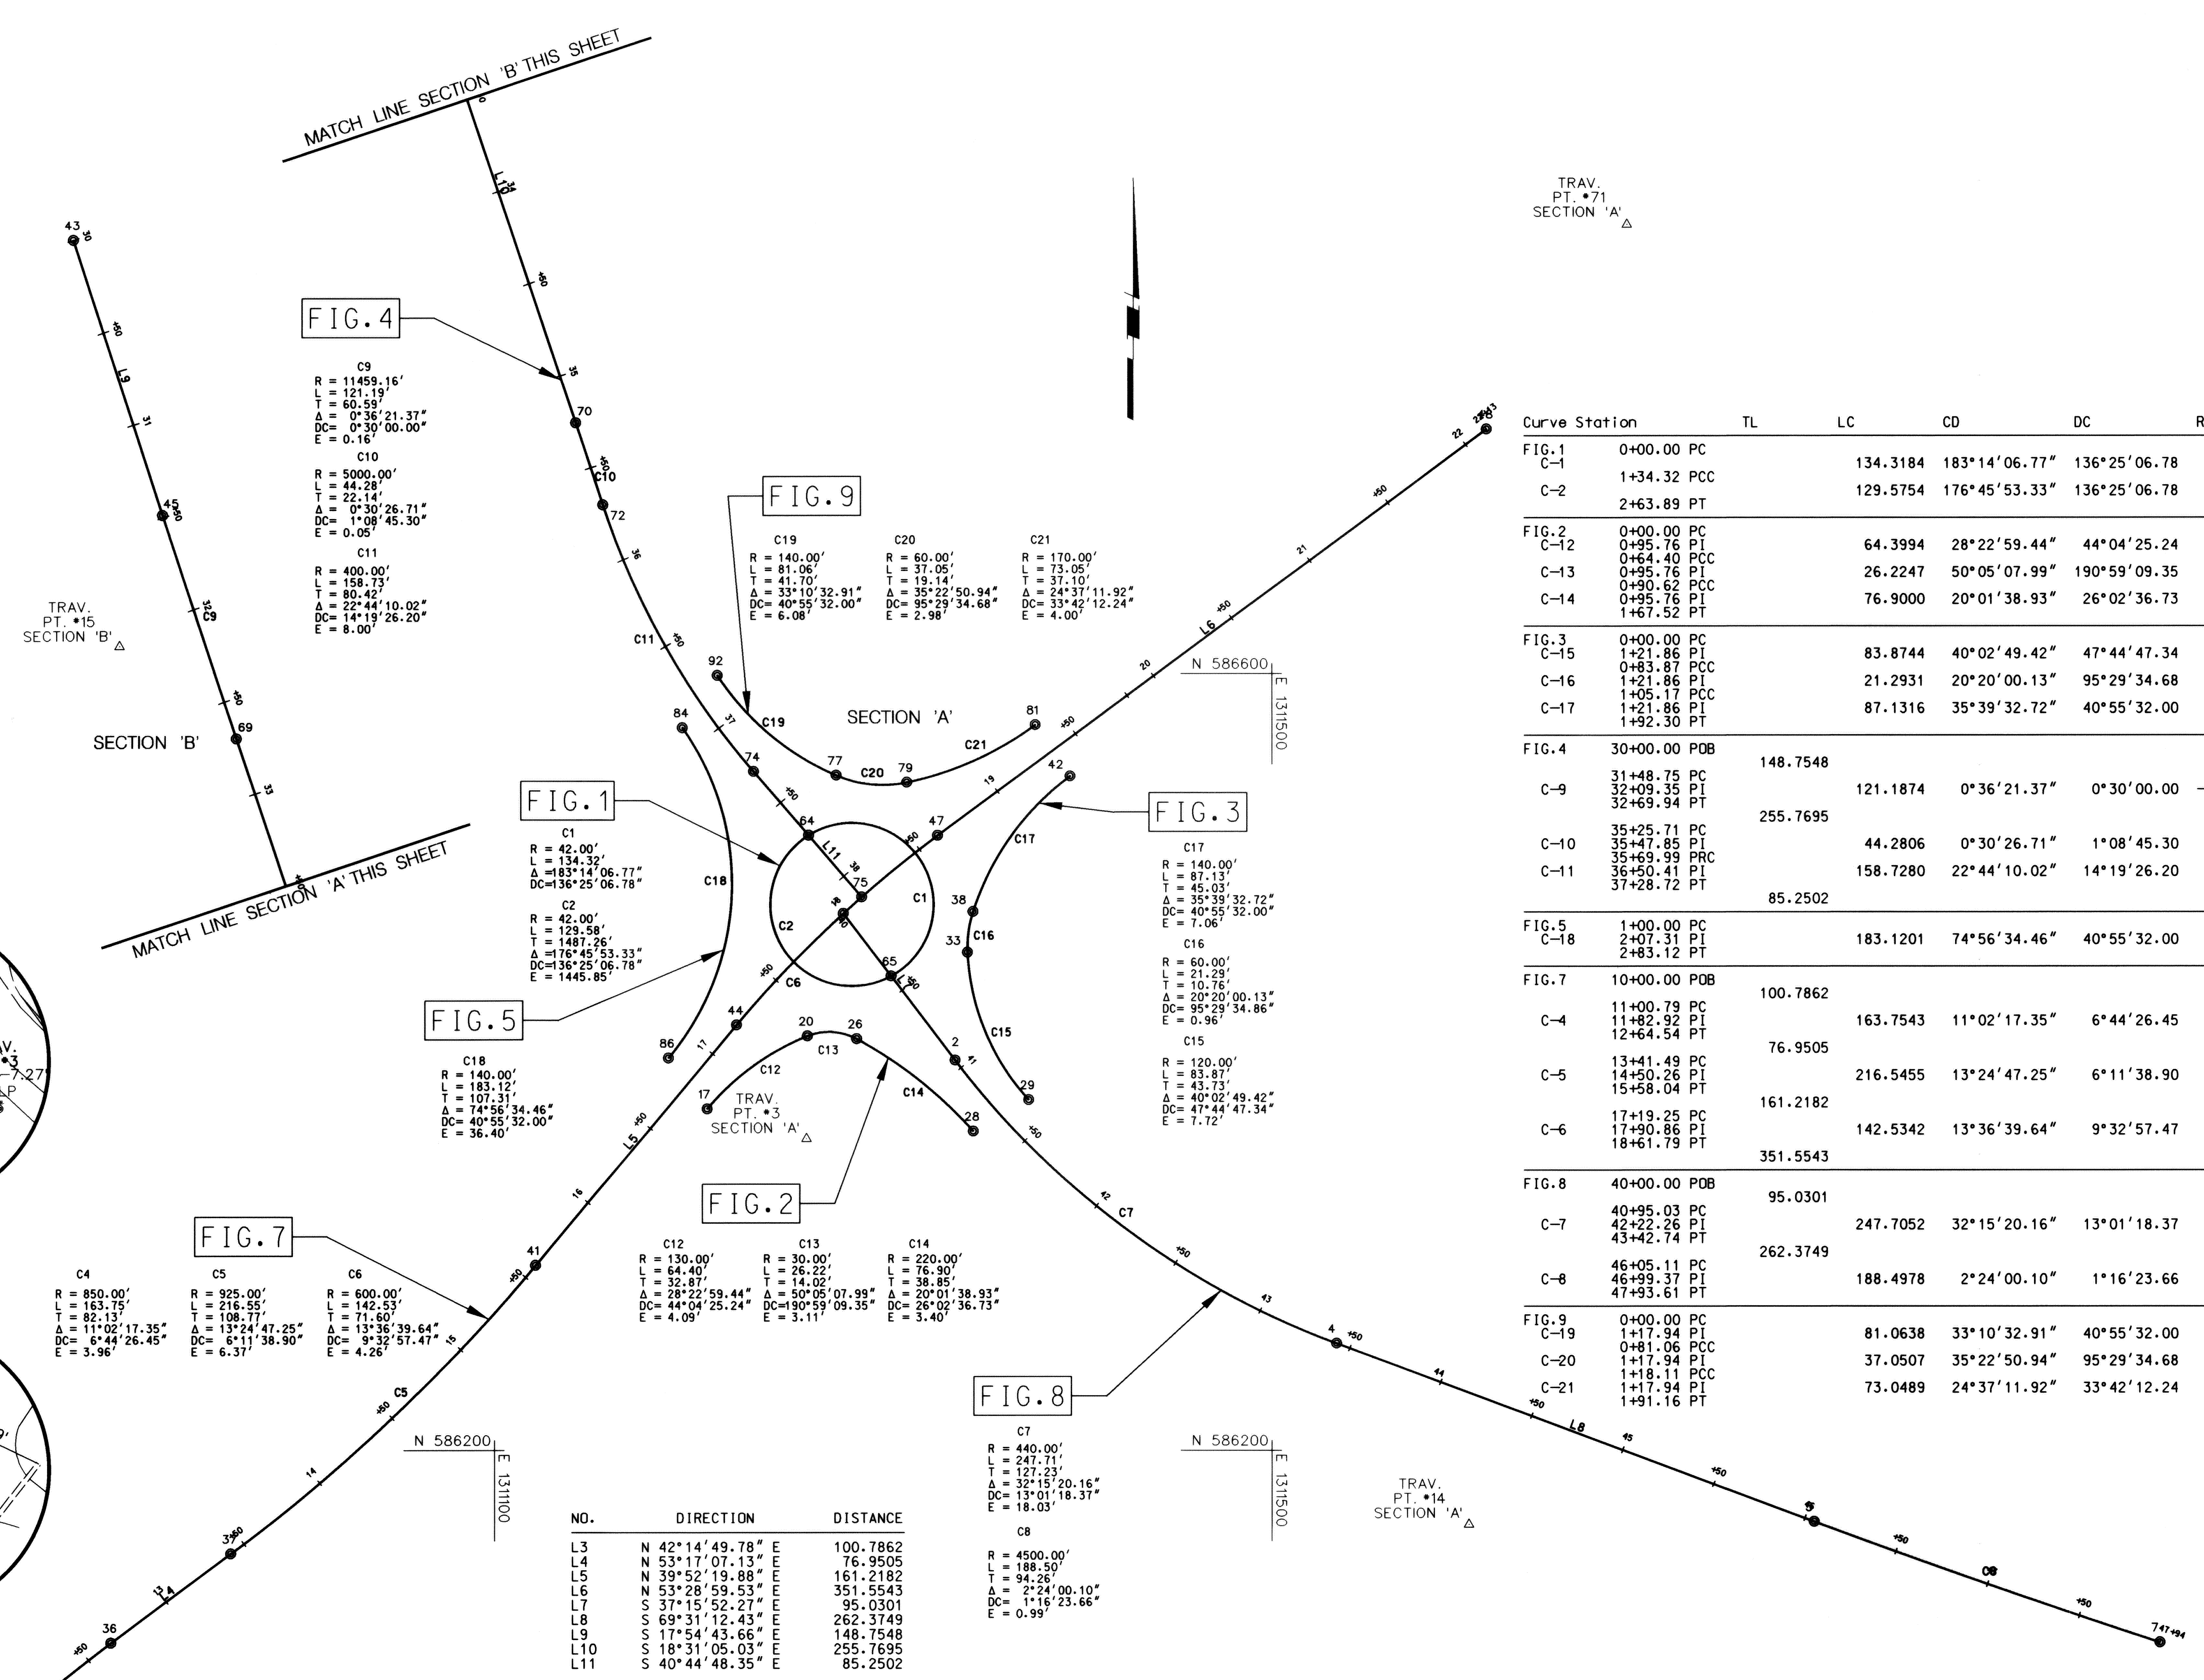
MATCH LINE SECTION 'B' THIS SHEET

MATCH LINE SECTION 'A' THIS SHEET

TRAV. PT. •71 SECTION 'A'

TRAV. PT. •15 SECTION 'B'

SECTION 'B'

SECTION 'A'

TRAV. PT. •3 SECTION 'A'

TRAV. PT. •14 SECTION 'A'

FIG.4

C9
R = 11459.16'
L = 121.19'
T = 60.59'
Δ = 0°36'21.37"
DC= 0°30'00.00"
E = 0.16'

C10
R = 5000.00'
L = 44.28'
T = 22.14'
Δ = 0°30'26.71"
DC= 1°08'45.30"
E = 0.05'

C11
R = 400.00'
L = 158.73'
T = 80.42'
Δ = 22°44'10.02"
DC= 14°19'26.20"
E = 8.00'

FIG.9

C19
R = 140.00'
L = 81.06'
T = 41.70'
Δ = 33°10'32.91"
DC= 40°55'32.00"
E = 6.08'

C20
R = 60.00'
L = 37.05'
T = 19.14'
Δ = 35°22'50.94"
DC= 95°29'34.68"
E = 2.98'

C21
R = 170.00'
L = 73.05'
T = 37.10'
Δ = 24°37'11.92"
DC= 33°42'12.24"
E = 4.00'

FIG.1

C1
R = 42.00'
L = 134.32'
Δ =183°14'06.77"
DC=136°25'06.78"

C2
R = 42.00'
L = 129.58'
T = 1487.26'
Δ =176°45'53.33"
DC=136°25'06.78"
E = 1445.85'

FIG.3

C17
R = 140.00'
L = 87.13'
T = 45.03'
Δ = 35°39'32.72"
DC= 40°55'32.00"
E = 7.06'

C16
R = 60.00'
L = 21.29'
T = 10.76'
Δ = 20°20'00.13"
DC= 95°29'34.86"
E = 0.96'

C15
R = 120.00'
L = 83.87'
T = 43.73'
Δ = 40°02'49.42"
DC= 47°44'47.34"
E = 7.72'

FIG.5

C18
R = 140.00'
L = 183.12'
T = 107.31'
Δ = 74°56'34.46"
DC= 40°55'32.00"
E = 36.40'

FIG.2

C12
R = 130.00'
L = 64.40'
T = 32.87'
Δ = 28°22'59.44"
DC= 44°04'25.24"
E = 4.09'

C13
R = 30.00'
L = 26.22'
T = 14.02'
Δ = 50°05'07.99"
DC=190°59'09.35"
E = 3.11'

C14
R = 220.00'
L = 76.90'
T = 38.85'
Δ = 20°01'38.93"
DC= 26°02'36.73"
E = 3.40'

FIG.7

C4
R = 850.00'
L = 163.75'
T = 82.13'
Δ = 11°02'17.35"
DC= 6°44'26.45"
E = 3.96'

C5
R = 925.00'
L = 216.55'
T = 108.77'
Δ = 13°24'47.25"
DC= 6°11'38.90"
E = 6.37'

C6
R = 600.00'
L = 142.53'
T = 71.60'
Δ = 13°36'39.64"
DC= 9°32'57.47"
E = 4.26'

FIG.8

C7
R = 440.00'
L = 247.71'
T = 127.23'
Δ = 32°15'20.16"
DC= 13°01'18.37"
E = 18.03'

C8
R = 4500.00'
L = 188.50'
T = 94.26'
Δ = 2°24'00.10"
DC= 1°16'23.66"
E = 0.99'

N 586600 E 1311500
N 586200 E 1311100
N 586200 E 1311500

| NO. | DIRECTION | DISTANCE |
|---|---|---|
| L3 | N 42°14'49.78" E | 100.7862 |
| L4 | N 53°17'07.13" E | 76.9505 |
| L5 | N 39°52'19.88" E | 161.2182 |
| L6 | N 53°28'59.53" E | 351.5543 |
| L7 | S 37°15'52.27" E | 95.0301 |
| L8 | S 69°31'12.43" E | 262.3749 |
| L9 | S 17°54'43.66" E | 148.7548 |
| L10 | S 18°31'05.03" E | 255.7695 |
| L11 | S 40°44'48.35" E | 85.2502 |

| Curve | Station | TL | LC | CD | DC | R |
|---|---|---|---|---|---|---|
| FIG.1 | 0+00.00 PC | | | | | |
| C-1 | 1+34.32 PCC | | 134.3184 | 183°14'06.77" | 136°25'06.78 | |
| C-2 | 2+63.89 PT | | 129.5754 | 176°45'53.33" | 136°25'06.78 | |
| FIG.2 | 0+00.00 PC | | | | | |
| C-12 | 0+95.76 PI 0+64.40 PCC | | 64.3994 | 28°22'59.44" | 44°04'25.24 | |
| C-13 | 0+95.76 PI 0+90.62 PCC | | 26.2247 | 50°05'07.99" | 190°59'09.35 | |
| C-14 | 0+95.76 PI 1+67.52 PT | | 76.9000 | 20°01'38.93" | 26°02'36.73 | |
| FIG.3 | 0+00.00 PC | | | | | |
| C-15 | 1+21.86 PI 0+83.87 PCC | | 83.8744 | 40°02'49.42" | 47°44'47.34 | |
| C-16 | 1+21.86 PI 1+05.17 PCC | | 21.2931 | 20°20'00.13" | 95°29'34.68 | |
| C-17 | 1+21.86 PI 1+92.30 PT | | 87.1316 | 35°39'32.72" | 40°55'32.00 | |
| FIG.4 | 30+00.00 POB | 148.7548 | | | | |
| C-9 | 31+48.75 PC 32+09.35 PI 32+69.94 PT | | 121.1874 | 0°36'21.37" | 0°30'00.00 | |
| | | 255.7695 | | | | |
| C-10 | 35+25.71 PC 35+47.85 PI 35+69.99 PRC | | 44.2806 | 0°30'26.71" | 1°08'45.30 | |
| C-11 | 36+50.41 PI 37+28.72 PT | | 158.7280 | 22°44'10.02" | 14°19'26.20 | |
| | | 85.2502 | | | | |
| FIG.5 | 1+00.00 PC | | | | | |
| C-18 | 2+07.31 PI 2+83.12 PT | | 183.1201 | 74°56'34.46" | 40°55'32.00 | |
| FIG.7 | 10+00.00 POB | 100.7862 | | | | |
| C-4 | 11+00.79 PC 11+82.92 PI 12+64.54 PT | | 163.7543 | 11°02'17.35" | 6°44'26.45 | |
| | | 76.9505 | | | | |
| C-5 | 13+41.49 PC 14+50.26 PI 15+58.04 PT | | 216.5455 | 13°24'47.25" | 6°11'38.90 | |
| | | 161.2182 | | | | |
| C-6 | 17+19.25 PC 17+90.86 PI 18+61.79 PT | | 142.5342 | 13°36'39.64" | 9°32'57.47 | |
| | | 351.5543 | | | | |
| FIG.8 | 40+00.00 POB | 95.0301 | | | | |
| C-7 | 40+95.03 PC 42+22.26 PI 43+42.74 PT | | 247.7052 | 32°15'20.16" | 13°01'18.37 | |
| | | 262.3749 | | | | |
| C-8 | 46+05.11 PC 46+99.37 PI 47+93.61 PT | | 188.4978 | 2°24'00.10" | 1°16'23.66 | |
| FIG.9 | 0+00.00 PC | | | | | |
| C-19 | 1+17.94 PI 0+81.06 PCC | | 81.0638 | 33°10'32.91" | 40°55'32.00 | |
| C-20 | 1+17.94 PI 1+18.11 PCC | | 37.0507 | 35°22'50.94" | 95°29'34.68 | |
| C-21 | 1+17.94 PI 1+91.16 PT | | 73.0489 | 24°37'11.92" | 33°42'12.24 | |

L3 L4 L5 L6 L7 L8 L9 L10 L11 C1 C2 C3 C4 C5 C6 C7 C8 C9 C10 C11 C12 C13 C14 C15 C16 C17 C18 C19 C20 C21
43 45 69 70 72 92 84 74 77 79 81 42 47 64 75 38 33 65 2 29 28 26 20 17 44 86 41 36 4 22 21 20 19 18 17 16 15 14 13 30 31 32 33 34 35 36 37 +50 747+94